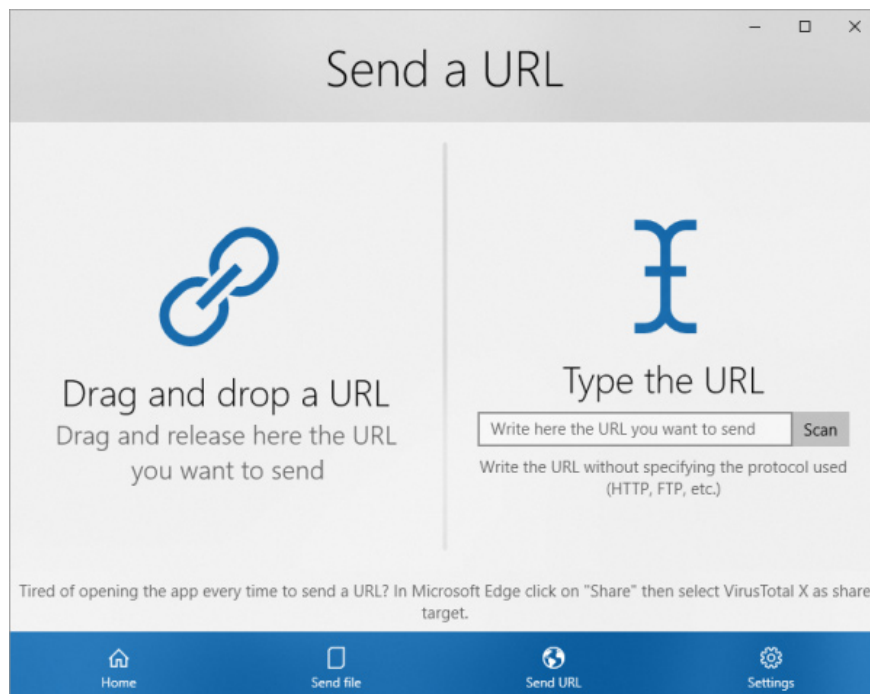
Send a URL

Drag and drop a URL
Drag and release here the URL you want to send

Type the URL
Write here the URL you want to send
Scan
Write the URL without specifying the protocol used (HTTP, FTP, etc.)

Tired of opening the app every time to send a URL? In Microsoft Edge click on "Share" then select VirusTotal X as share target.

Home
Send file
Send URL
Settings